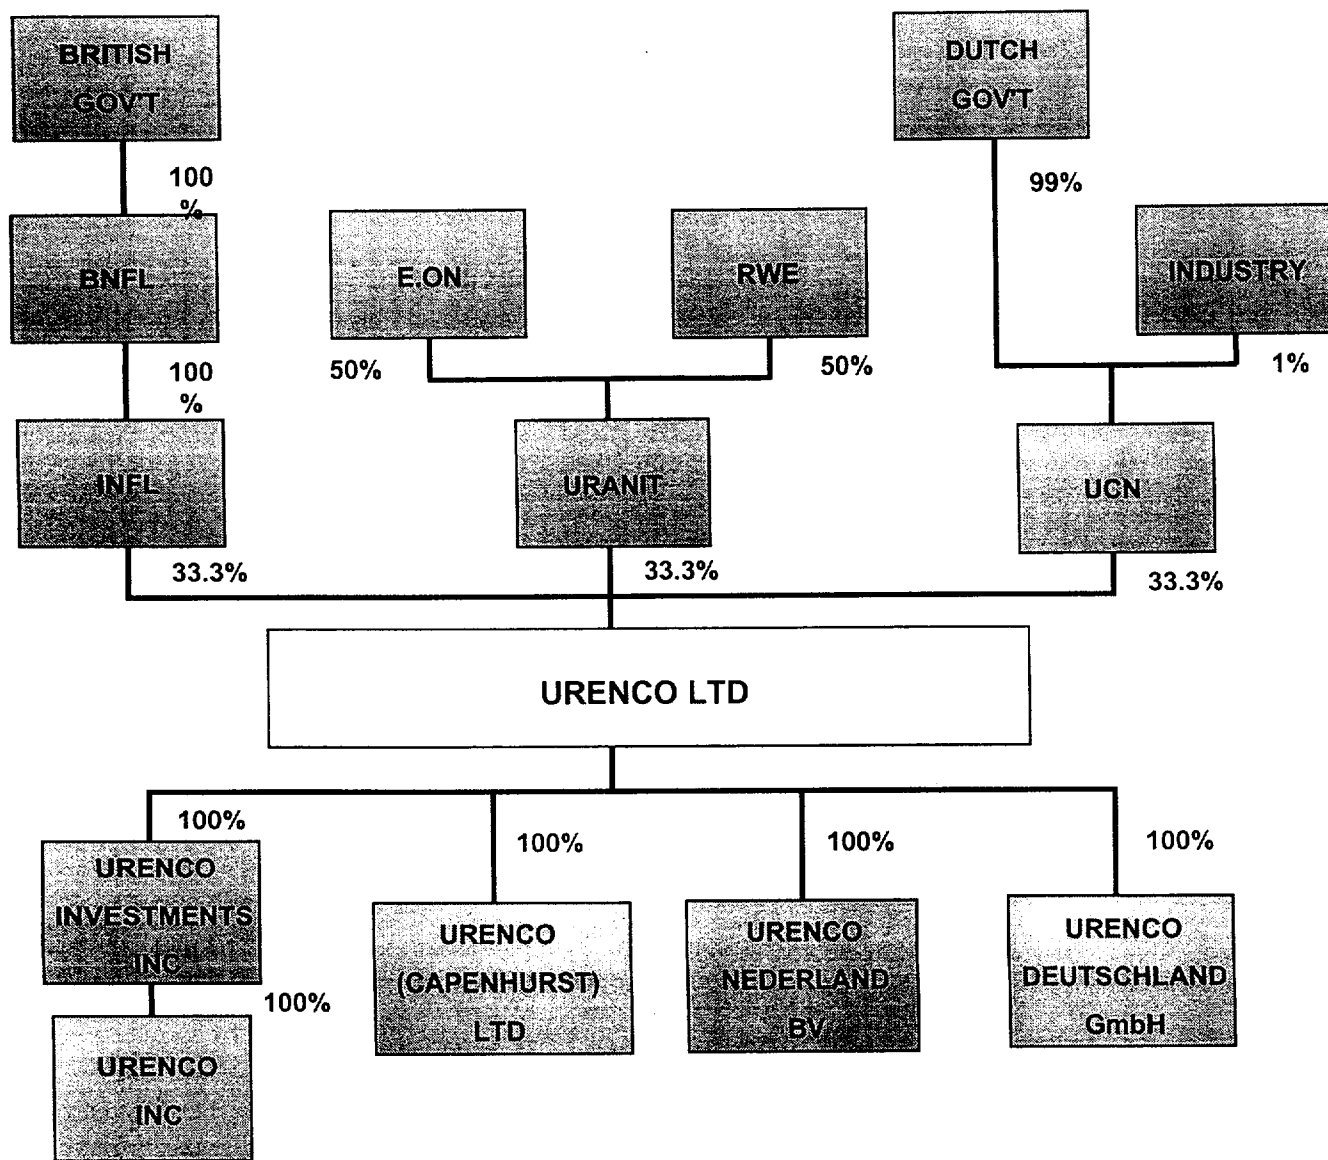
BRITISH GOV'T

100 %

BNFL

100 %

INFL

33.3%

E.ON

50%

RWE

50%

URANIT

33.3%

DUTCH GOV'T

99%

INDUSTRY

1%

UCN

33.3%

URENCO LTD

100%

URENCO INVESTMENTS INC

100%

URENCO INC

100%

URENCO (CAPENHURST) LTD

100%

URENCO NEDERLAND BV

100%

URENCO DEUTSCHLAND GmbH